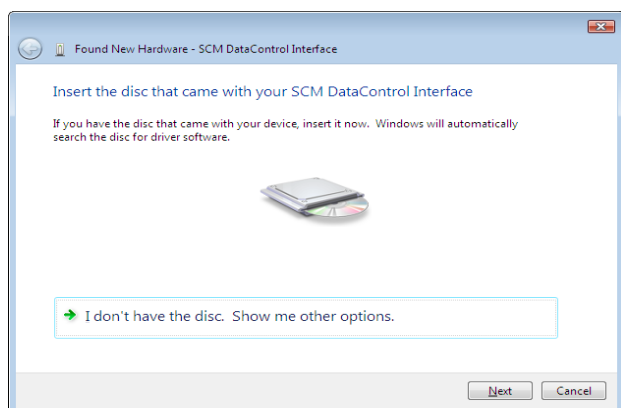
Found New Hardware - SCM DataControl Interface

Insert the disc that came with your SCM DataControl Interface

If you have the disc that came with your device, insert it now. Windows will automatically search the disc for driver software.

I don't have the disc. Show me other options.

Next

Cancel